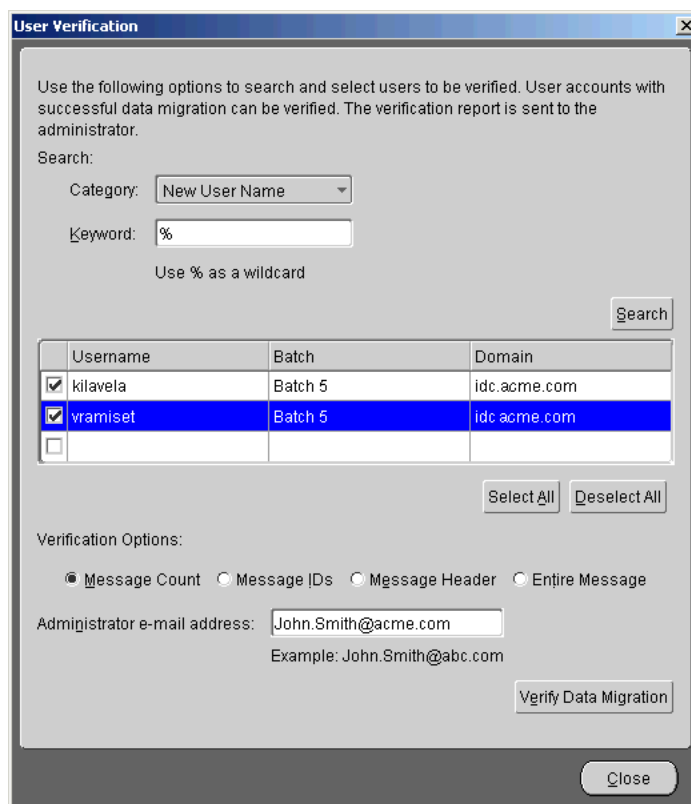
User Verification

Use the following options to search and select users to be verified. User accounts with successful data migration can be verified. The verification report is sent to the administrator.

Search:

Category: New User Name

Keyword: %

Use % as a wildcard

Search

| | Username | Batch | Domain |
|---|---|---|---|
| ☑ | kilavela | Batch 5 | idc.acme.com |
| ☑ | vramiset | Batch 5 | idc.acme.com |
| ☐ | | | |

Select All Deselect All

Verification Options:

Message Count Message IDs Message Header Entire Message

Administrator e-mail address: John.Smith@acme.com

Example: John.Smith@abc.com

Verify Data Migration

Close